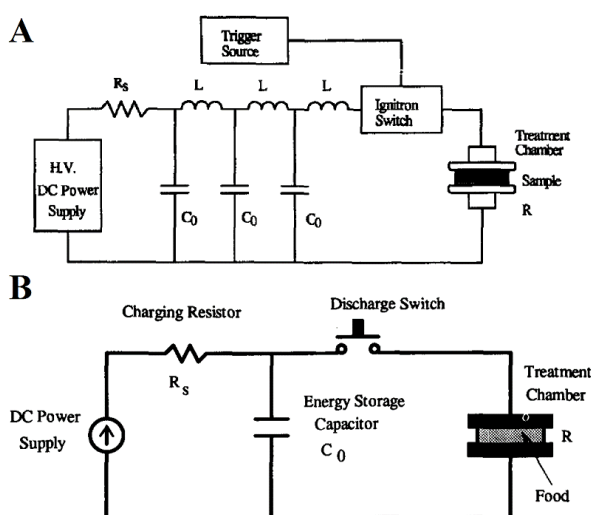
A

Trigger Source

$R_S$

L

L

L

Ignitron Switch

Treatment Chamber

H.V. DC Power Supply

$C_0$

$C_0$

$C_0$

Sample

R

B

Charging Resistor

Discharge Switch

$R_S$

Treatment Chamber

DC Power Supply

Energy Storage Capacitor

$C_0$

R

Food